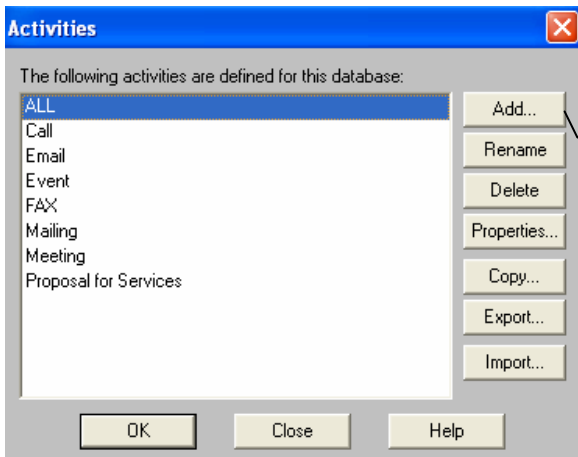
Activities

The following activities are defined for this database:

ALL
Call
Email
Event
FAX
Mailing
Meeting
Proposal for Services

Add...
Rename
Delete
Properties...
Copy...
Export...
Import...

OK
Close
Help